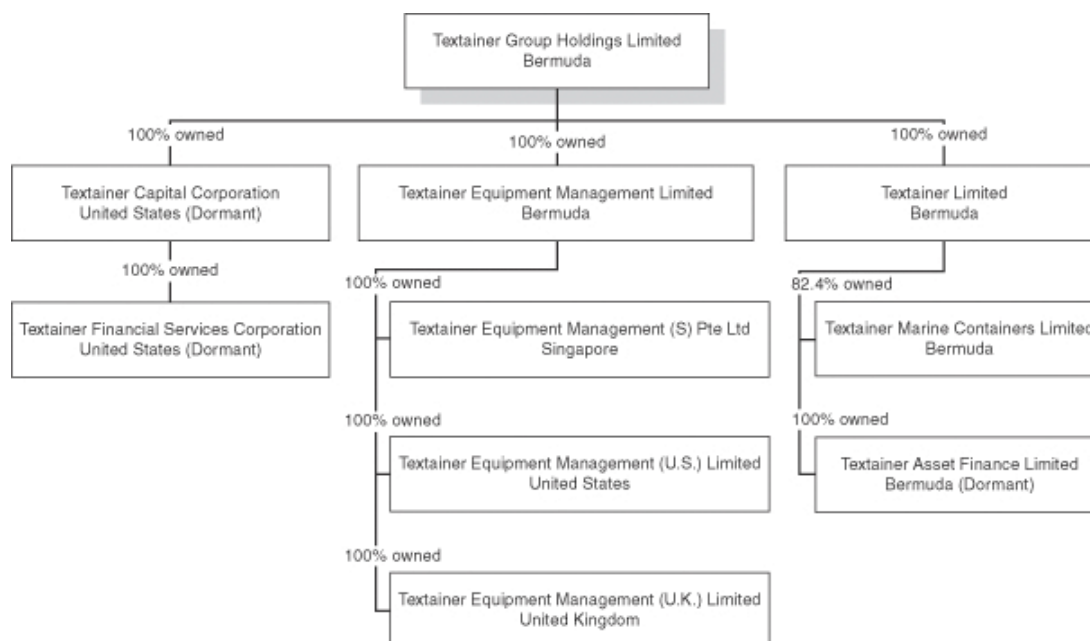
Textainer Group Holdings Limited
Bermuda

100% owned

Textainer Capital Corporation
United States (Dormant)

100% owned

Textainer Financial Services Corporation
United States (Dormant)

100% owned

Textainer Equipment Management Limited
Bermuda

100% owned

Textainer Equipment Management (S) Pte Ltd
Singapore

100% owned

Textainer Equipment Management (U.S.) Limited
United States

100% owned

Textainer Equipment Management (U.K.) Limited
United Kingdom

100% owned

Textainer Limited
Bermuda

82.4% owned

Textainer Marine Containers Limited
Bermuda

100% owned

Textainer Asset Finance Limited
Bermuda (Dormant)